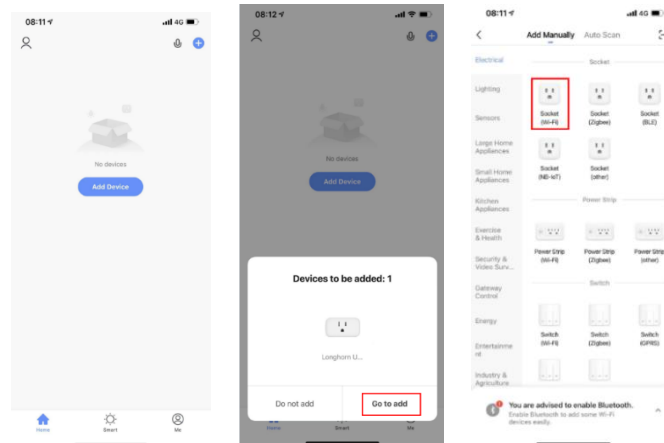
08:11 4G

No devices

Add Device

Home Smart Me

08:12

No devices

Add Device

Devices to be added: 1

Longhorn U...

Do not add

Go to add

Home Smart Me

08:11 4G

Add Manually Auto Scan

Electrical

Lighting

Sensors

Large Home Appliances

Small Home Appliances

Kitchen Appliances

Exercise & Health

Security & Video Surv...

Gateway Control

Energy

Entertainment

Industry & Agriculture

Socket

Socket (Wi-Fi)

Socket (Zigbee)

Socket (BLE)

Socket (NB-IoT)

Socket (other)

Power Strip

Power Strip (Wi-Fi)

Power Strip (Zigbee)

Power Strip (other)

Switch

Switch (Wi-Fi)

Switch (Zigbee)

Switch (GPRS)

You are advised to enable Bluetooth.
Enable Bluetooth to add some Wi-Fi devices easily.